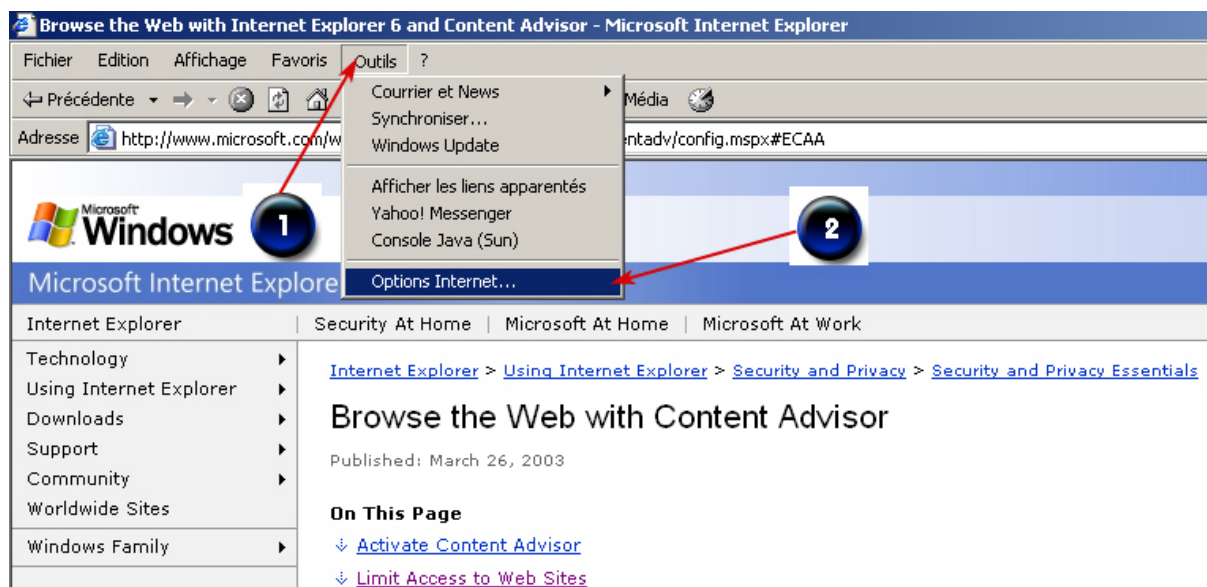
Browse the Web with Internet Explorer 6 and Content Advisor - Microsoft Internet Explorer

Fichier Edition Affichage Favoris Outils ?

Précédente Média

Adresse http://www.microsoft.com/w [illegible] ntadv/config.mspx#ECAA

Courrier et News
Synchroniser...
Windows Update
Afficher les liens apparentés
Yahoo! Messenger
Console Java (Sun)
Options Internet...

Microsoft Windows

1

2

Microsoft Internet Explore

Internet Explorer | Security At Home | Microsoft At Home | Microsoft At Work

Technology
Using Internet Explorer
Downloads
Support
Community
Worldwide Sites
Windows Family

Internet Explorer > Using Internet Explorer > Security and Privacy > Security and Privacy Essentials

Browse the Web with Content Advisor

Published: March 26, 2003

On This Page

Activate Content Advisor

Limit Access to Web Sites